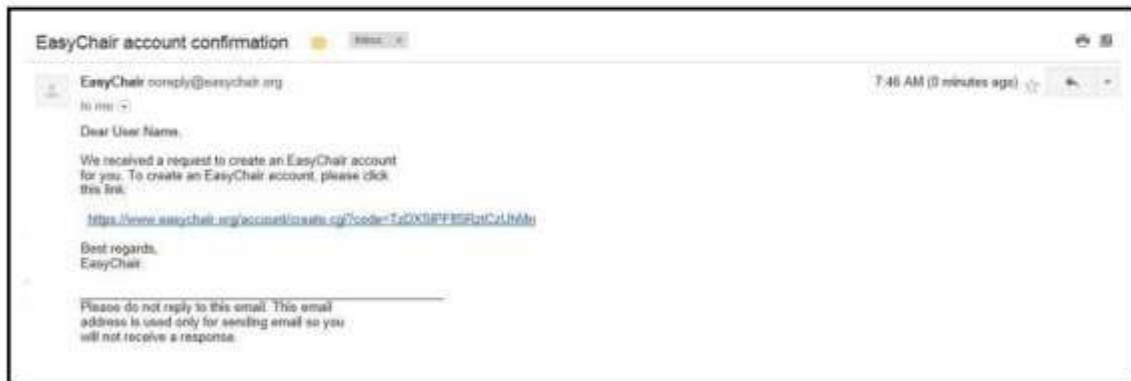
EasyChair account confirmation Inbox x

EasyChair noreply@easychair.org
to me

7:46 AM (0 minutes ago)

Dear User Name,

We received a request to create an EasyChair account for you. To create an EasyChair account, please click this link:

https://www.easychair.org/account/create.cgi?code=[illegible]

Best regards,
EasyChair.

Please do not reply to this email. This email address is used only for sending email so you will not receive a response.